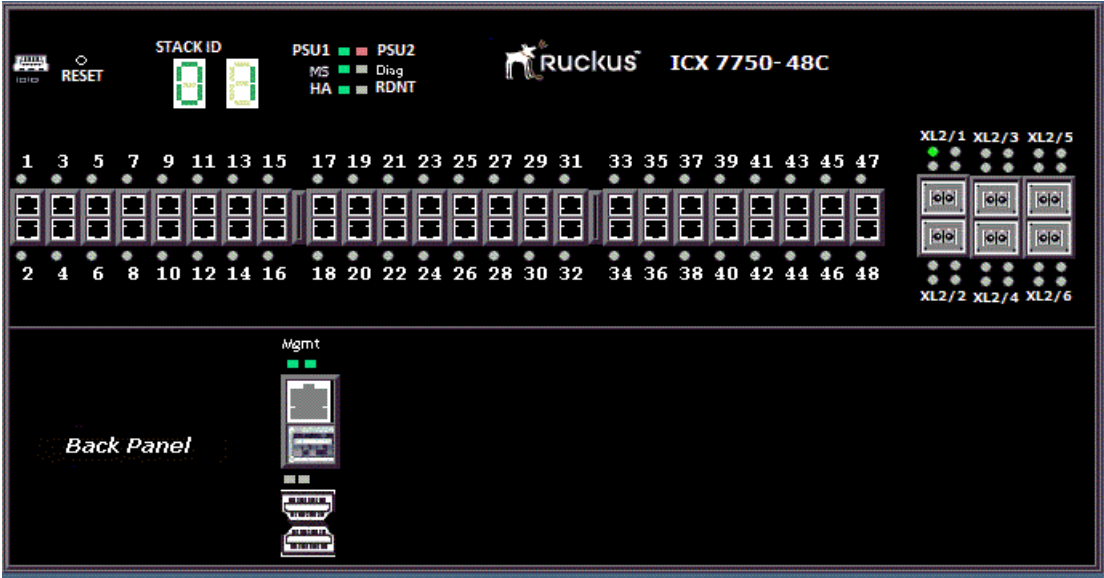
RESET

STACK ID

PSU1 PSU2
MS Diag
HA RDNT

Ruckus ICX 7750- 48C

1 3 5 7 9 11 13 15 17 19 21 23 25 27 29 31 33 35 37 39 41 43 45 47

2 4 6 8 10 12 14 16 18 20 22 24 26 28 30 32 34 36 38 40 42 44 46 48

XL2/1 XL2/3 XL2/5

XL2/2 XL2/4 XL2/6

Mgmt

Back Panel